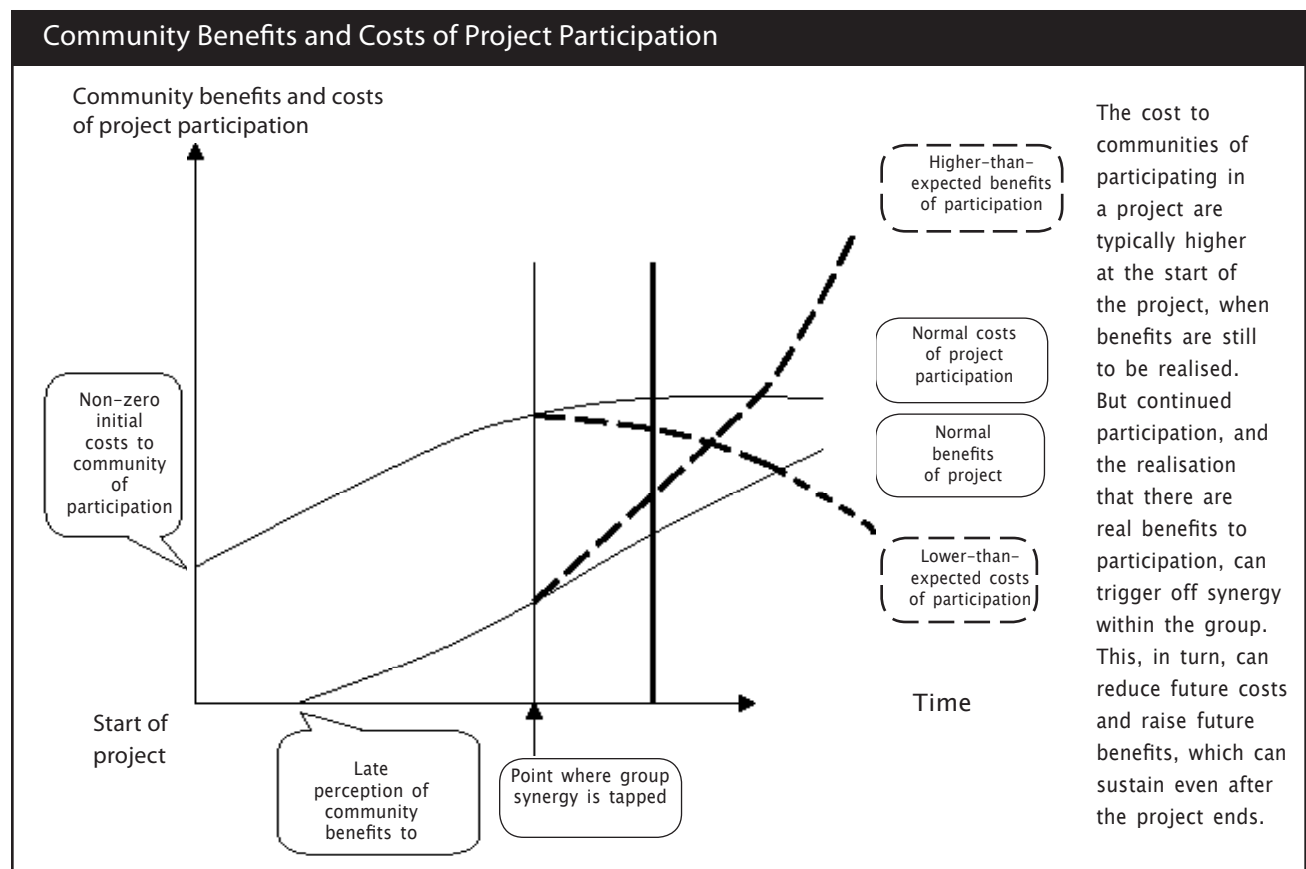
Community Benefits and Costs of Project Participation

Community benefits and costs of project participation

Higher-than-expected benefits of participation

Normal costs of project participation

Non-zero initial costs to community of participation

Normal benefits of project

Lower-than-expected costs of participation

Time

Start of project

Late perception of community benefits to

Point where group synergy is tapped

The cost to communities of participating in a project are typically higher at the start of the project, when benefits are still to be realised. But continued participation, and the realisation that there are real benefits to participation, can trigger off synergy within the group. This, in turn, can reduce future costs and raise future benefits, which can sustain even after the project ends.